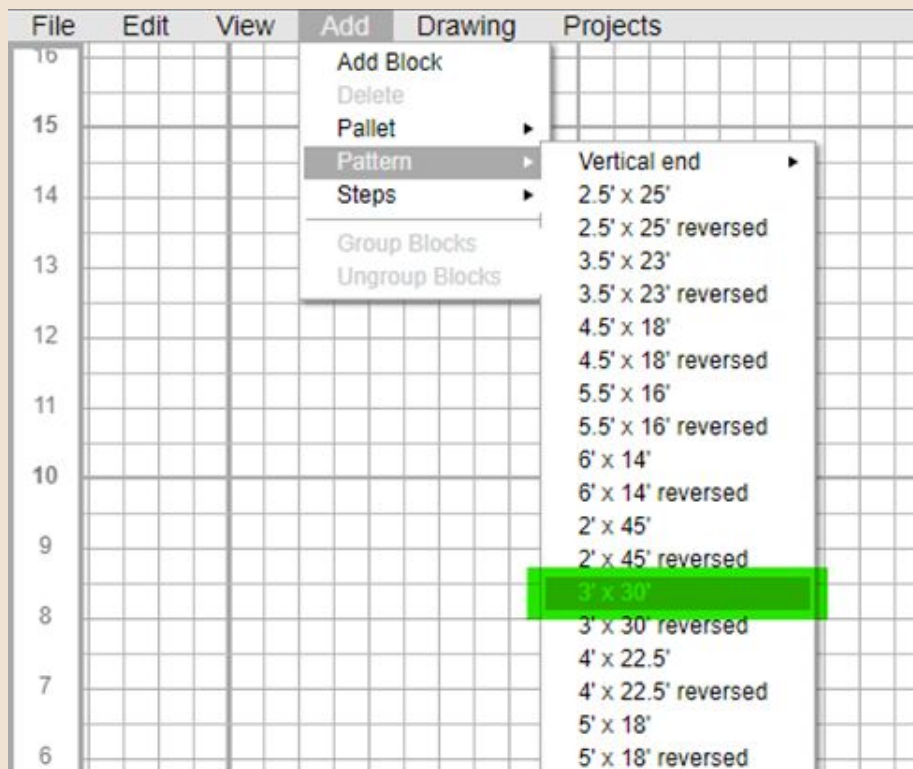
File Edit View Add Drawing Projects

16
15
14
13
12
11
10
9
8
7
6

Add Block
Delete
Pallet ▸
Pattern ▸
Steps ▸
Group Blocks
Ungroup Blocks

Vertical end ▸
2.5' x 25'
2.5' x 25' reversed
3.5' x 23'
3.5' x 23' reversed
4.5' x 18'
4.5' x 18' reversed
5.5' x 16'
5.5' x 16' reversed
6' x 14'
6' x 14' reversed
2' x 45'
2' x 45' reversed
3' x 30'
3' x 30' reversed
4' x 22.5'
4' x 22.5' reversed
5' x 18'
5' x 18' reversed